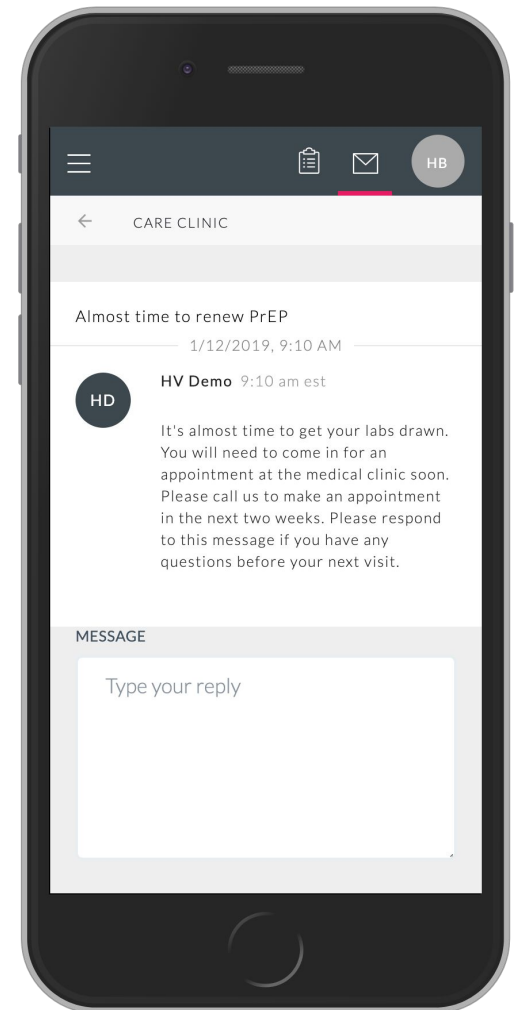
HB

←

CARE CLINIC

Almost time to renew PrEP

1/12/2019, 9:10 AM

HD

HV Demo 9:10 am est

It's almost time to get your labs drawn. You will need to come in for an appointment at the medical clinic soon. Please call us to make an appointment in the next two weeks. Please respond to this message if you have any questions before your next visit.

MESSAGE

Type your reply